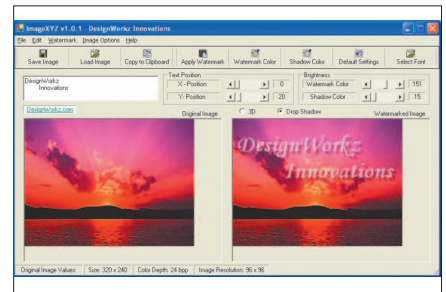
imageXYZ v1.0.1 - DesignWorkz Innovations

File Edit Watermark Image Options Help

Save Image | Load Image | Copy to Clipboard | Apply Watermark | Watermark Color | Shadow Color | Default Settings | Select Font

DesignWorkz
Innovations

Text Position
X - Position 0
Y - Position 20

Brightness
Watermark Color 151
Shadow Color 15

DesignWorkz.com

Original Image

3D  Drop Shadow

Watermarked Image

DesignWorkz
Innovations

Original Image Values: | Size: 320 x 240 | Color Depth: 24 bpp | Image Resolution: 96 x 96